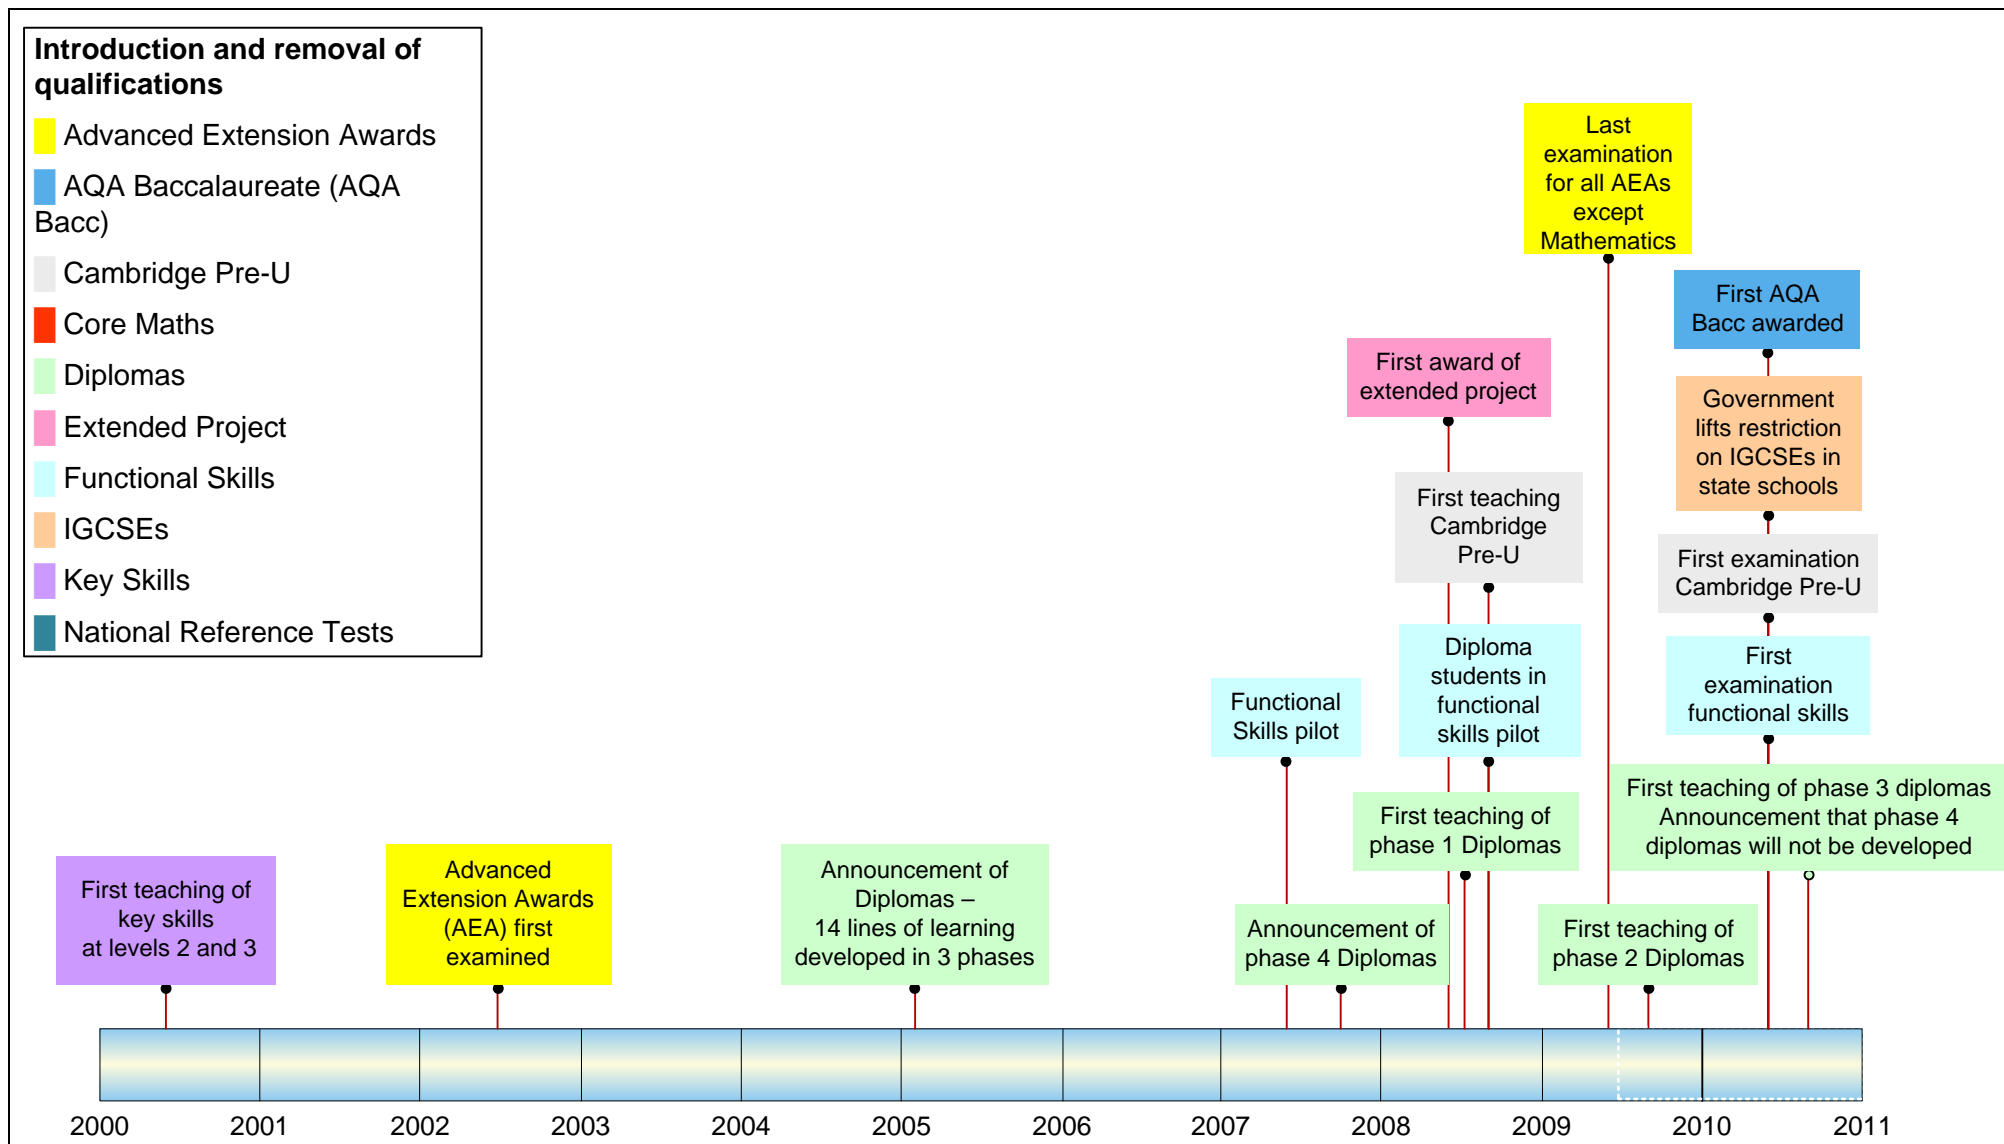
Introduction and removal of qualifications

Advanced Extension Awards

AQA Baccalaureate (AQA Bacc)

Cambridge Pre-U

Core Maths

Diplomas

Extended Project

Functional Skills

IGCSEs

Key Skills

National Reference Tests

Last examination for all AEAs except Mathematics

First AQA Bacc awarded

First award of extended project

Government lifts restriction on IGCSEs in state schools

First teaching Cambridge Pre-U

First examination Cambridge Pre-U

Diploma students in functional skills pilot

First examination functional skills

Functional Skills pilot

First teaching of phase 3 diplomas Announcement that phase 4 diplomas will not be developed

First teaching of phase 1 Diplomas

First teaching of key skills at levels 2 and 3

Advanced Extension Awards (AEA) first examined

Announcement of Diplomas – 14 lines of learning developed in 3 phases

Announcement of phase 4 Diplomas

First teaching of phase 2 Diplomas

2000 2001 2002 2003 2004 2005 2006 2007 2008 2009 2010 2011